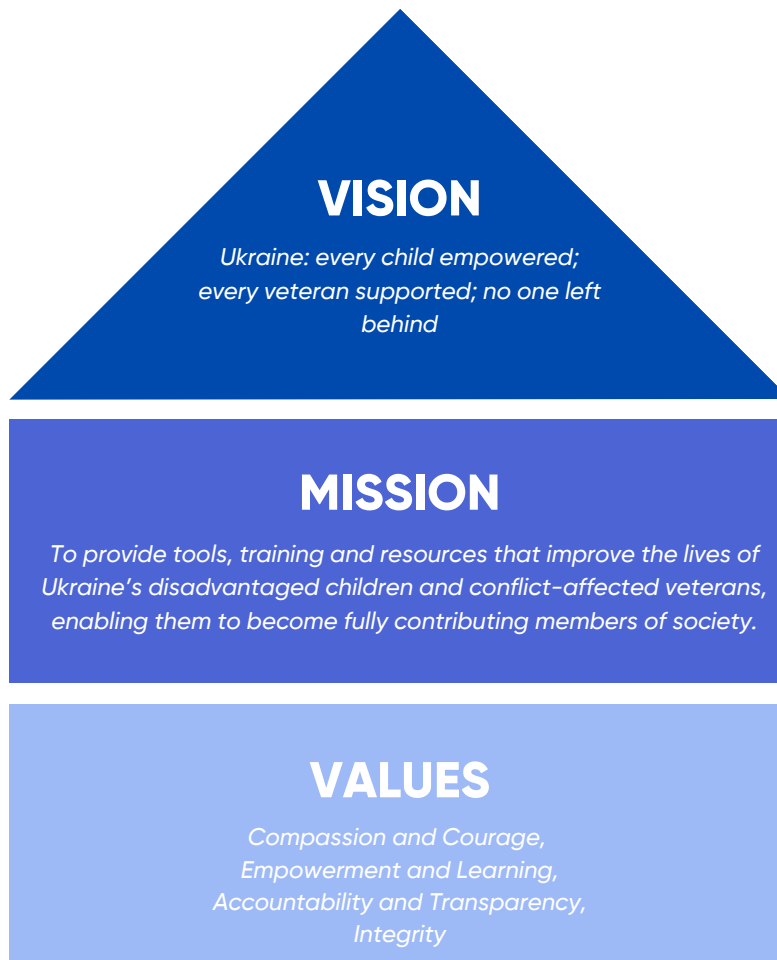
VISION

Ukraine: every child empowered; every veteran supported; no one left behind

MISSION

To provide tools, training and resources that improve the lives of Ukraine's disadvantaged children and conflict-affected veterans, enabling them to become fully contributing members of society.

VALUES

Compassion and Courage,
Empowerment and Learning,
Accountability and Transparency,
Integrity